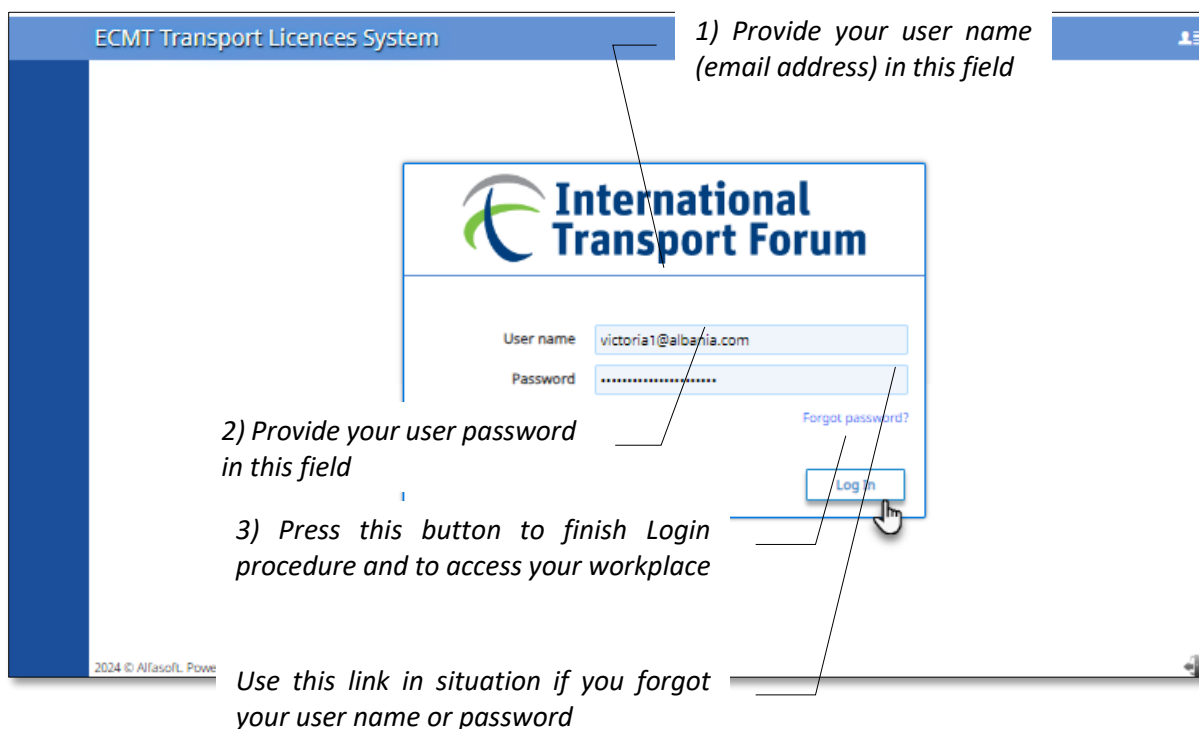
ECMT Transport Licences System

1) Provide your user name (email address) in this field

International Transport Forum

User name victoria1@albania.com

Password ••••••••••••••••••••••

Forgot password?

2) Provide your user password in this field

Log In

3) Press this button to finish Login procedure and to access your workplace

2024 © Alfasoft. Powe

Use this link in situation if you forgot your user name or password